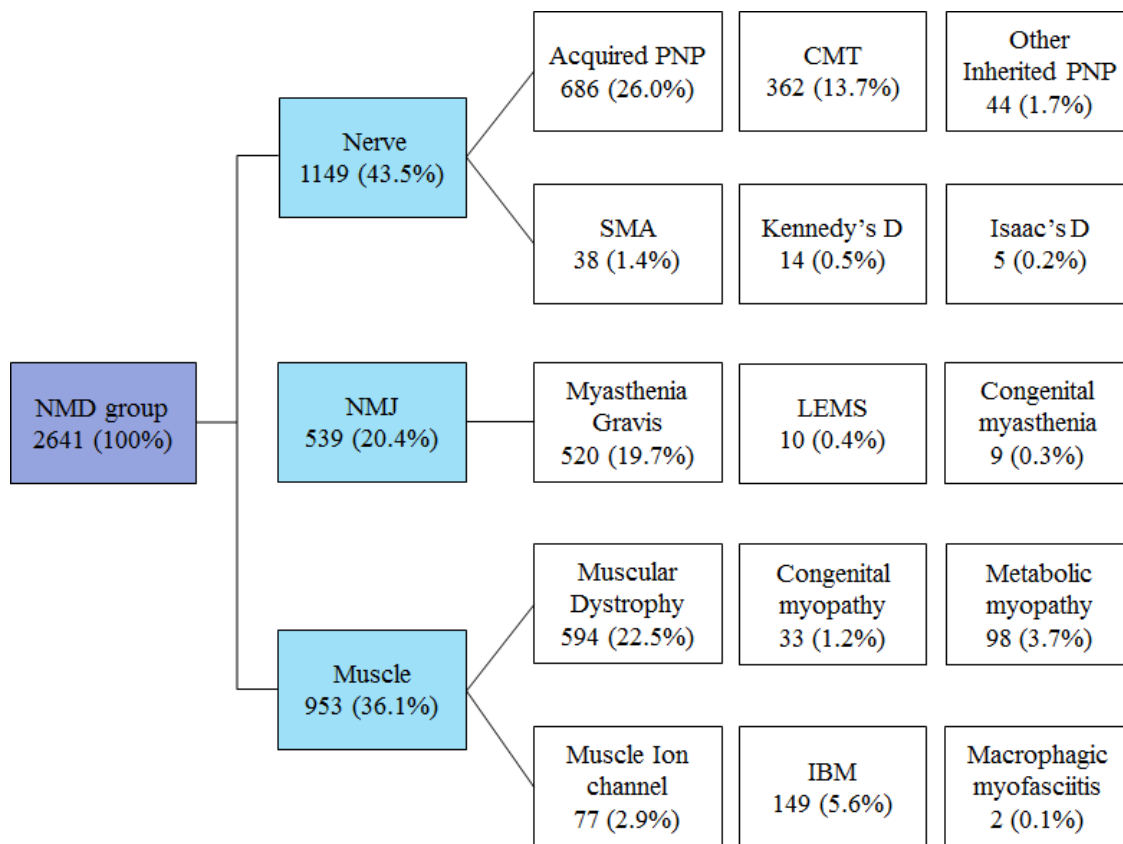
NMD group
2641 (100%)

Nerve
1149 (43.5%)

Acquired PNP
686 (26.0%)

CMT
362 (13.7%)

Other
Inherited PNP
44 (1.7%)

SMA
38 (1.4%)

Kennedy's D
14 (0.5%)

Isaac's D
5 (0.2%)

NMJ
539 (20.4%)

Myasthenia
Gravis
520 (19.7%)

LEMS
10 (0.4%)

Congenital
myasthenia
9 (0.3%)

Muscle
953 (36.1%)

Muscular
Dystrophy
594 (22.5%)

Congenital
myopathy
33 (1.2%)

Metabolic
myopathy
98 (3.7%)

Muscle Ion
channel
77 (2.9%)

IBM
149 (5.6%)

Macrophagic
myofasciitis
2 (0.1%)